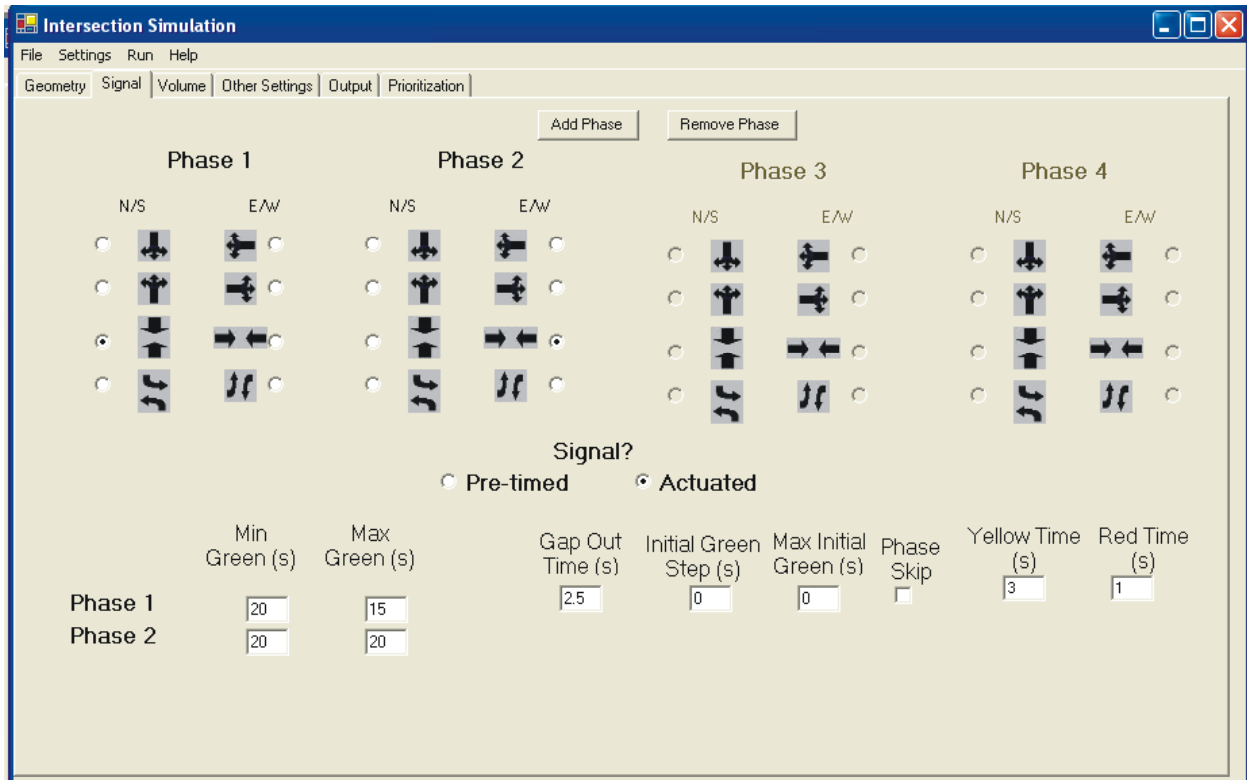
Intersection Simulation

File Settings Run Help

Geometry | Signal | Volume | Other Settings | Output | Prioritization

Add Phase  Remove Phase

Phase 1

N/S  E/W

Phase 2

N/S  E/W

Phase 3

N/S  E/W

Phase 4

N/S  E/W

Signal?

Pre-timed  Actuated

| | Min Green (s) | Max Green (s) |
|---|---|---|
| Phase 1 | 20 | 15 |
| Phase 2 | 20 | 20 |

| Gap Out Time (s) | Initial Green Step (s) | Max Initial Green (s) | Phase Skip | Yellow Time (s) | Red Time (s) |
|---|---|---|---|---|---|
| 2.5 | 0 | 0 | | 3 | 1 |